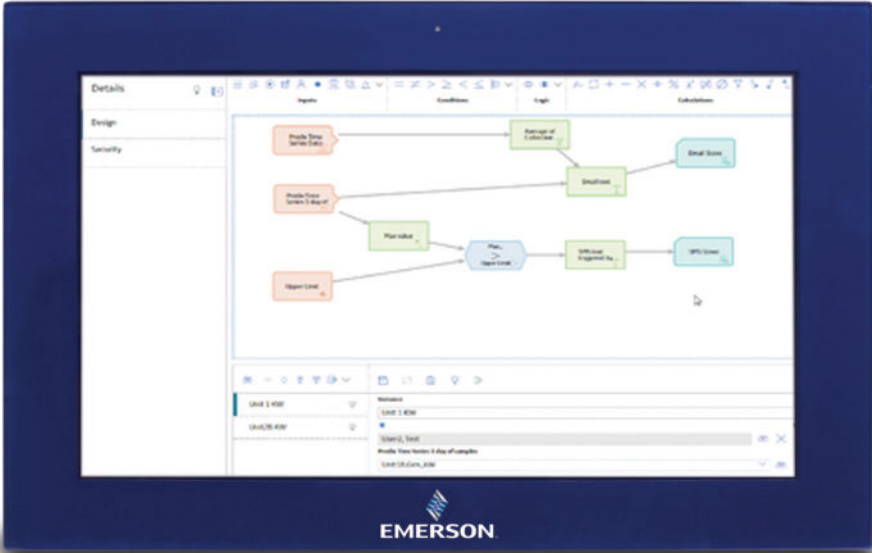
Details

Design

Security

Inputs

Conditions

Logic

Calculations

Profile Time Series Data

Average of Collection

Email Score

Profile Time Series 1 day of

Email text

Max value

Max... > Upper Limit

SPE Rule Triggered By...

SPE Score

Upper Limit

Unit 1 KW

Unit2B KW

Instance

Unit 1 KW

User2, Test

Profile Time Series 1 day of samples

Unit1B.Gen_KW

EMERSON